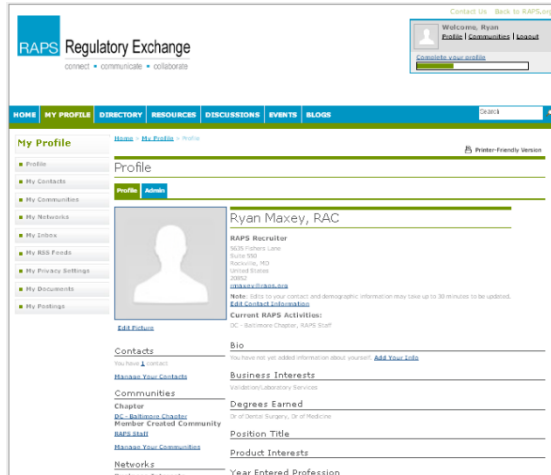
Contact Us Back to RAPS.org

RAPS Regulatory Exchange
connect • communicate • collaborate

Welcome, Ryan
Profile | Communities | Logout

Complete your profile

HOME MY PROFILE DIRECTORY RESOURCES DISCUSSIONS EVENTS BLOGS

Search

My Profile

Profile
My Contacts
My Communities
My Networks
My Inbox
My RSS Feeds
My Privacy Settings
My Documents
My Postings

Home > My Profile > Profile

Printer-Friendly Version

Profile

Profile Admin

Ryan Maxey, RAC

RAPS Recruiter
5635 Fishers Lane
Suite 550
Rockville, MD
United States
20852
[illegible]@raps.org

Note: Edits to your contact and demographic information may take up to 30 minutes to be updated.
Edit Contact Information

Current RAPS Activities:
DC - Baltimore Chapter, RAPS Staff

Edit Picture

Contacts
You have 1 contact
Manage Your Contacts

Communities
Chapter
DC - Baltimore Chapter
Member Created Community
RAPS Staff
Manage Your Communities

Networks

Bio
You have not yet added information about yourself. Add Your Info

Business Interests
Validation/Laboratory Services

Degrees Earned
Dr of Dental Surgery, Dr of Medicine

Position Title

Product Interests

Year Entered Profession